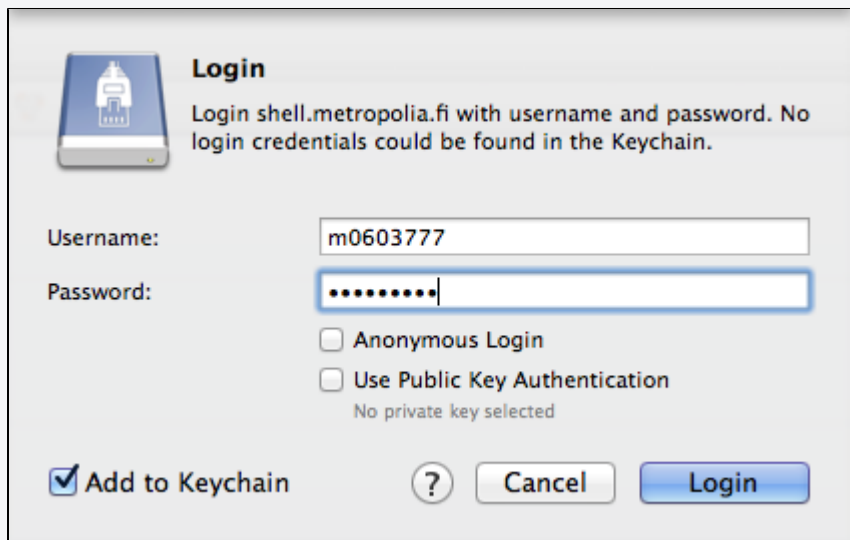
Login

Login shell.metropolia.fi with username and password. No login credentials could be found in the Keychain.

Username: m0603777

Password: •••••••••

Anonymous Login

Use Public Key Authentication

No private key selected

Add to Keychain

?

Cancel

Login